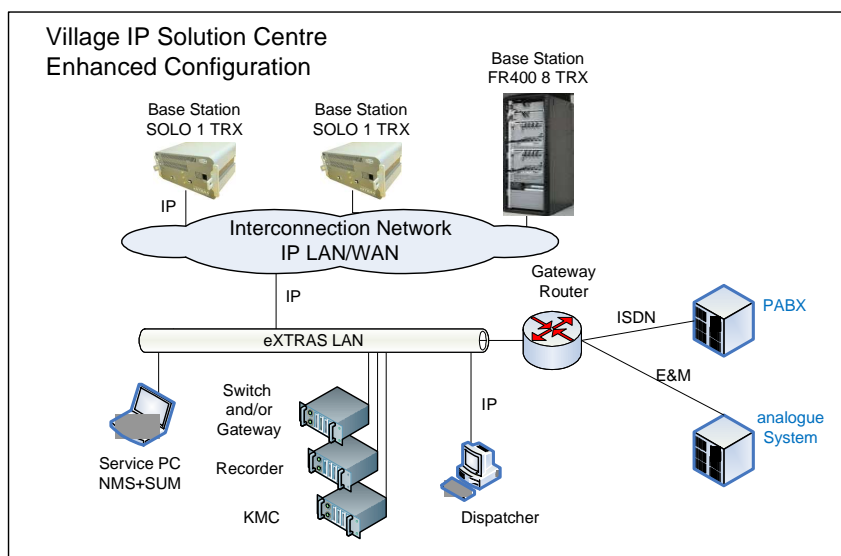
Village IP Solution Centre
Enhanced Configuration

Base Station
SOLO 1 TRX

Base Station
SOLO 1 TRX

Base Station
FR400 8 TRX

IP

Interconnection Network
IP LAN/WAN

IP

Gateway
Router

ISDN

PABX

eXTRAS LAN

E&M

Switch
and/or
Gateway

IP

analogue
System

Service PC
NMS+SUM

Recorder

KMC

Dispatcher